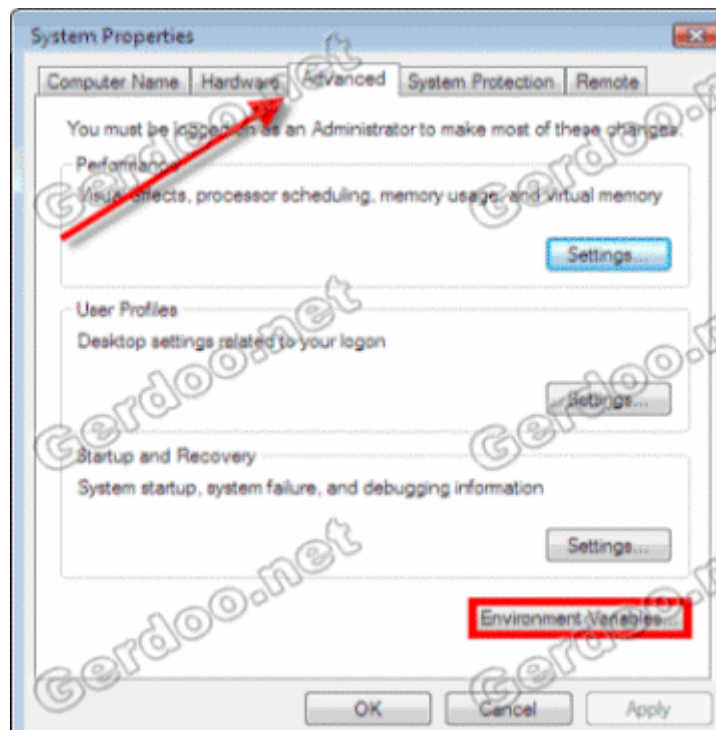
System Properties

Computer Name | Hardware | Advanced | System Protection | Remote

You must be logged on as an Administrator to make most of these changes.

Performance
Visual effects, processor scheduling, memory usage, and virtual memory

Settings...

User Profiles
Desktop settings related to your logon

Settings...

Startup and Recovery
System startup, system failure, and debugging information

Settings...

Environment Variables...

OK Cancel Apply

Gerdoo.net
Gerdoo.net
Gerdoo.net
Gerdoo.net
Gerdoo.net
Gerdoo.net